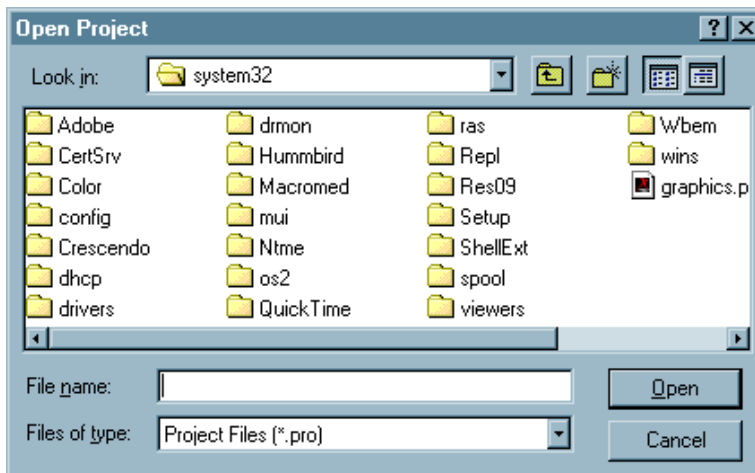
Open Project

? ×

Look in: system32

Adobe
CertSrv
Color
config
Crescendo
dhcp
drivers

drmon
Hummbird
Macromed
mui
Ntme
os2
QuickTime

ras
Repl
Res09
Setup
ShellExt
spool
viewers

Wbem
wins
graphics.p

File name:

Files of type: Project Files (*.pro)

Open

Cancel